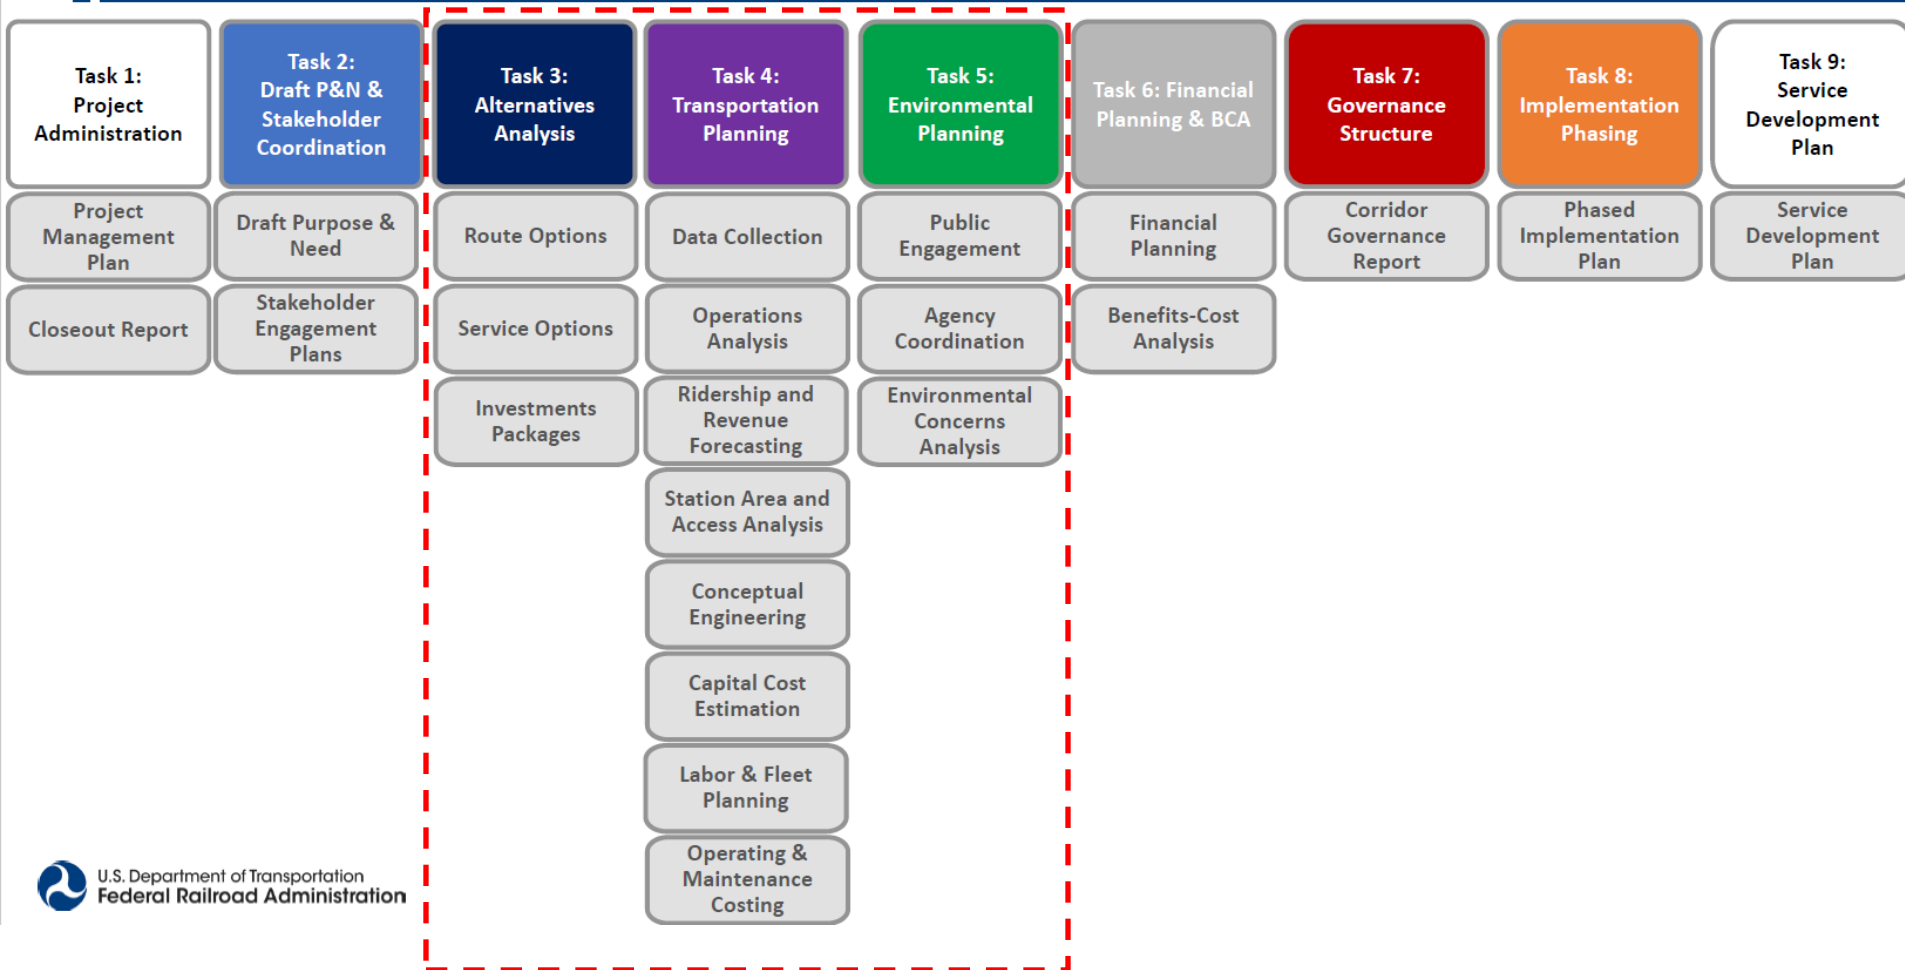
Task 1: Project Administration

Project Management Plan

Closeout Report

Task 2: Draft P&N & Stakeholder Coordination

Draft Purpose & Need

Stakeholder Engagement Plans

Task 3: Alternatives Analysis

Route Options

Service Options

Investments Packages

Task 4: Transportation Planning

Data Collection

Operations Analysis

Ridership and Revenue Forecasting

Station Area and Access Analysis

Conceptual Engineering

Capital Cost Estimation

Labor & Fleet Planning

Operating & Maintenance Costing

Task 5: Environmental Planning

Public Engagement

Agency Coordination

Environmental Concerns Analysis

Task 6: Financial Planning & BCA

Financial Planning

Benefits-Cost Analysis

Task 7: Governance Structure

Corridor Governance Report

Task 8: Implementation Phasing

Phased Implementation Plan

Task 9: Service Development Plan

Service Development Plan

U.S. Department of Transportation
Federal Railroad Administration